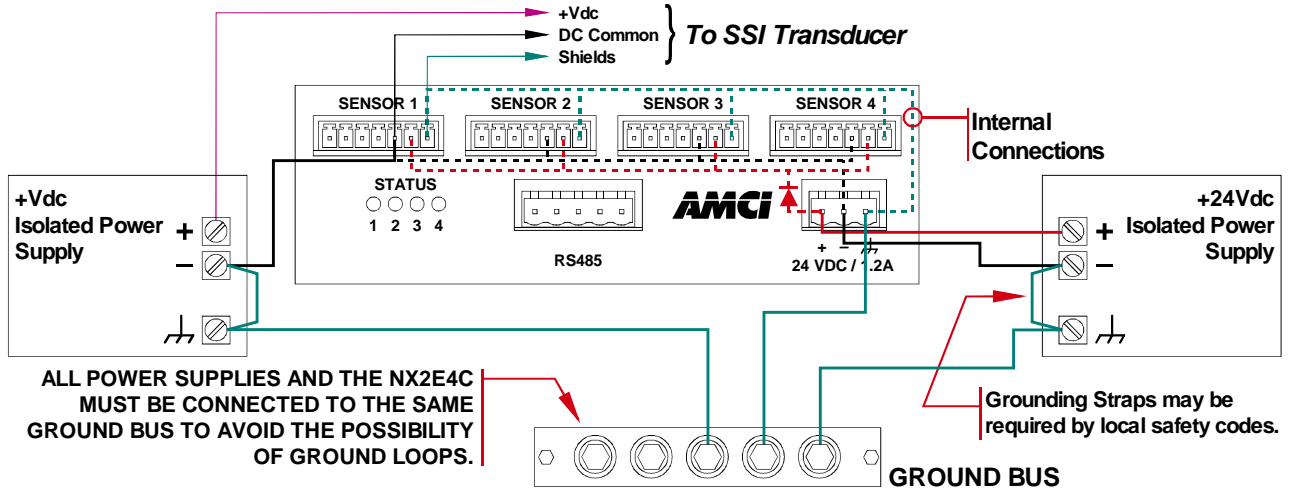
+Vdc
DC Common
Shields
To SSI Transducer

SENSOR 1
SENSOR 2
SENSOR 3
SENSOR 4

Internal Connections

STATUS
1 2 3 4

RS485

AMCI

+ −
24 VDC / 1.2A

+Vdc Isolated Power Supply
+
−

+24Vdc Isolated Power Supply
+
−

ALL POWER SUPPLIES AND THE NX2E4C MUST BE CONNECTED TO THE SAME GROUND BUS TO AVOID THE POSSIBILITY OF GROUND LOOPS.

Grounding Straps may be required by local safety codes.

GROUND BUS